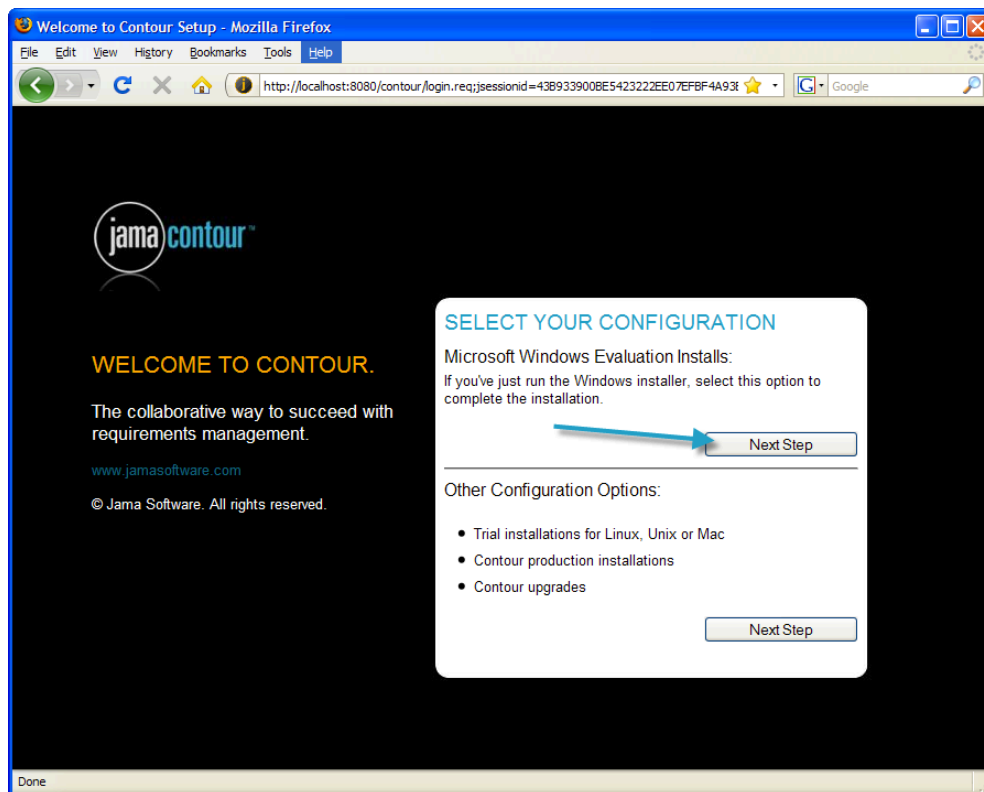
Welcome to Contour Setup - Mozilla Firefox

File Edit View History Bookmarks Tools Help

http://localhost:8080/contour/login.req;jsessionid=43B933900BE5423222EE07EFBF4A93E

Google

jama contour™

WELCOME TO CONTOUR.

The collaborative way to succeed with requirements management.

www.jamasoftware.com

© Jama Software. All rights reserved.

SELECT YOUR CONFIGURATION

Microsoft Windows Evaluation Installs:

If you've just run the Windows installer, select this option to complete the installation.

Next Step

Other Configuration Options:

- Trial installations for Linux, Unix or Mac
- Contour production installations
- Contour upgrades

Next Step

Done